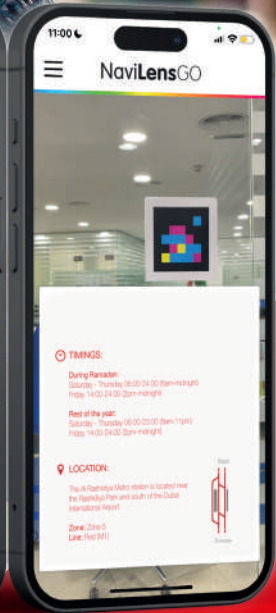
11:00

NaviLensGO

TIMINGS:

During Ramadan:
Saturday - Thursday 05:00-24:00 (5am-midnight)
Friday 14:00-24:00 (2pm-midnight)

Rest of the year:
Saturday - Thursday 05:00-23:00 (5am-11pm)
Friday 14:00-24:00 (2pm-midnight)

LOCATION:

The Al Rashidiya Metro station is located near the Rashidiya Park and south of the Dubai International Airport.

Zone: Zone 5
Line: Red (M1)

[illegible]
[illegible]